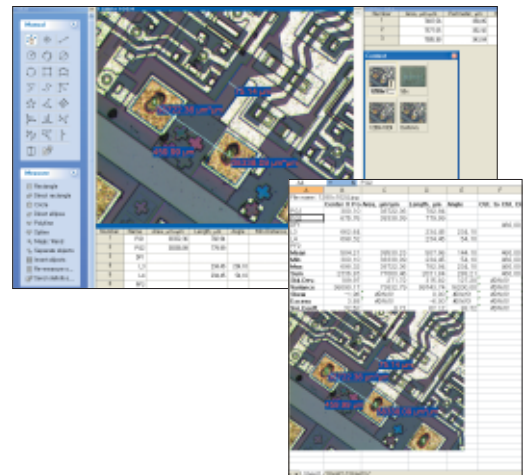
Manual

Measure
Rectangle
Direct rectangle
Circle
Direct ellipse
Polyline
Spline
Magic Wand
Separate objects
Invert objects
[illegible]
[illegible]

Number
Name
Area, µm²
Perimeter, µm

Contrast

Number
Name
Area, µm²
Length, µm
Angle
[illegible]

25.18 µm
6930.06 µm²
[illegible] µm²
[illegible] µm²

A
B
C
D
E
F
Area, µm²
Length, µm
Angle
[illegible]
Mean
Min
Max
Sum
Std.Dev.
Variance
Skew
Kurtosis
Std.Error
#DIV/0!

25.18 µm
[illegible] µm²
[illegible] µm²